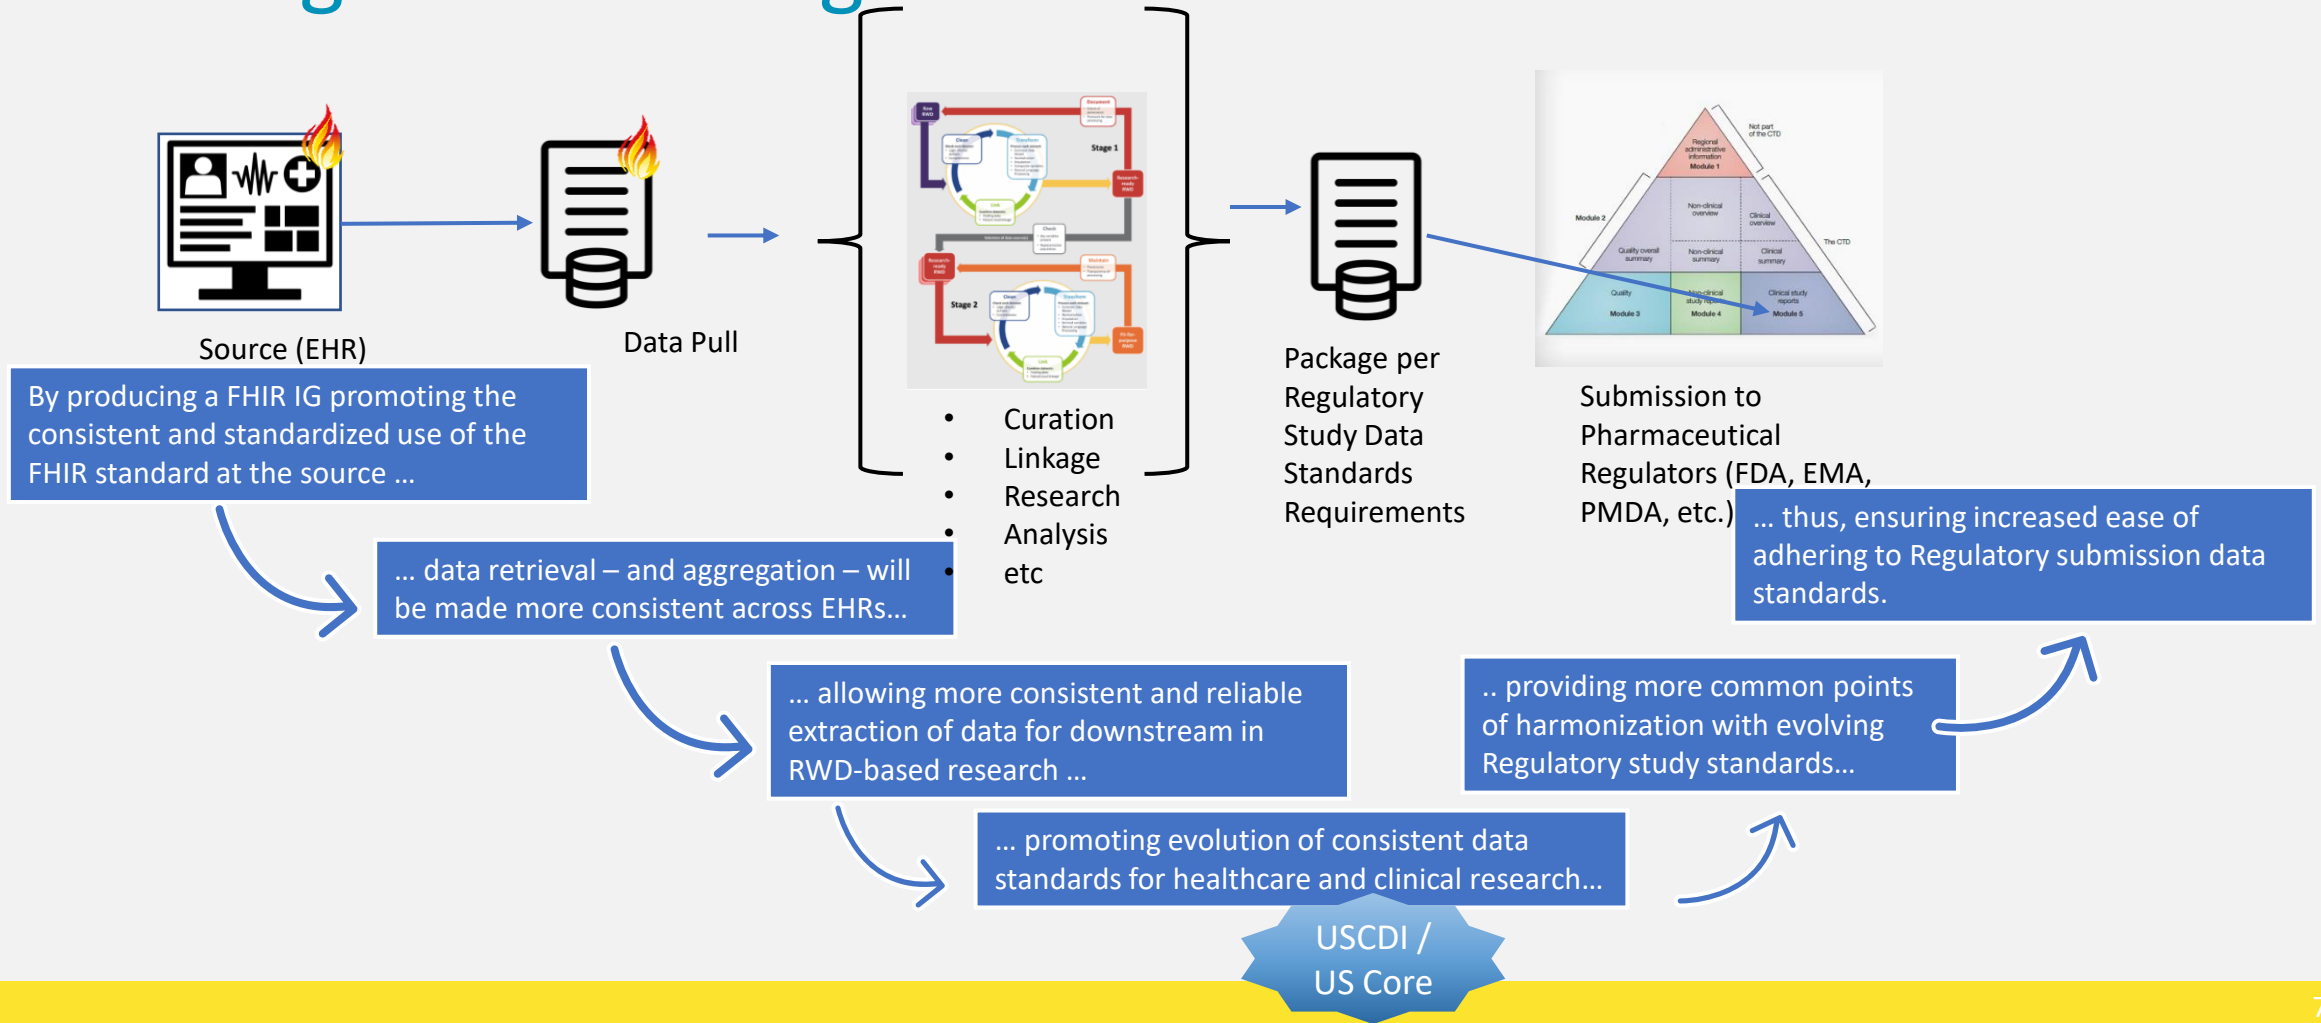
Source (EHR)

Data Pull

- Curation
- Linkage
- Research
- Analysis
- etc

Package per Regulatory Study Data Standards Requirements

Not part of the CTD

Regional administrative information Module 1

Module 2

Non-clinical overview

Clinical overview

The CTD

Quality overall summary

Non-clinical summary

Clinical summary

Quality Module 3

Non-clinical study reports Module 4

Clinical study reports Module 5

Submission to Pharmaceutical Regulators (FDA, EMA, PMDA, etc.)

By producing a FHIR IG promoting the consistent and standardized use of the FHIR standard at the source …

… data retrieval – and aggregation – will be made more consistent across EHRs…

… allowing more consistent and reliable extraction of data for downstream in RWD-based research …

… promoting evolution of consistent data standards for healthcare and clinical research…

USCDI / US Core

.. providing more common points of harmonization with evolving Regulatory study standards…

… thus, ensuring increased ease of adhering to Regulatory submission data standards.